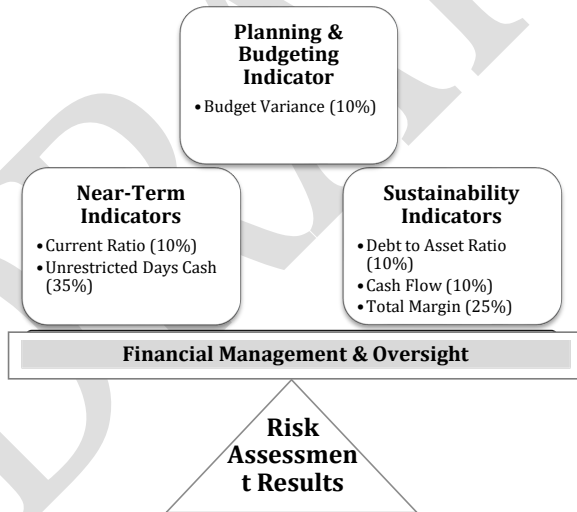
**Planning & Budgeting Indicator**
- Budget Variance (10%)

**Near-Term Indicators**
- Current Ratio (10%)
- Unrestricted Days Cash (35%)

**Sustainability Indicators**
- Debt to Asset Ratio (10%)
- Cash Flow (10%)
- Total Margin (25%)

**Financial Management & Oversight**

**Risk Assessmen t Results**